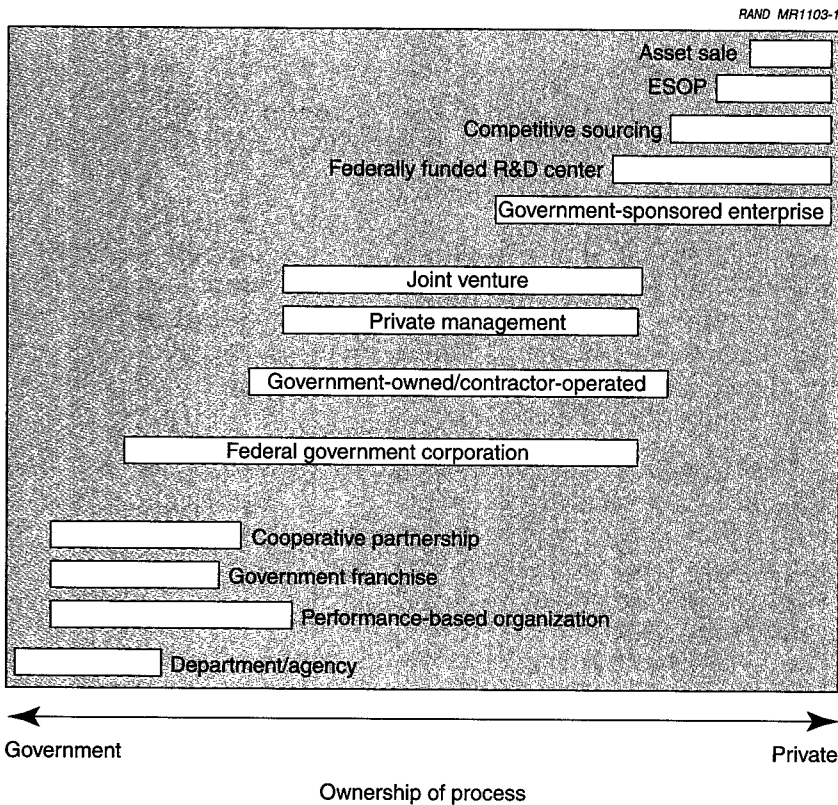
RAND MR1103-1

Asset sale

ESOP

Competitive sourcing

Federally funded R&D center

Government-sponsored enterprise

Joint venture

Private management

Government-owned/contractor-operated

Federal government corporation

Cooperative partnership

Government franchise

Performance-based organization

Department/agency

Government

Private

Ownership of process